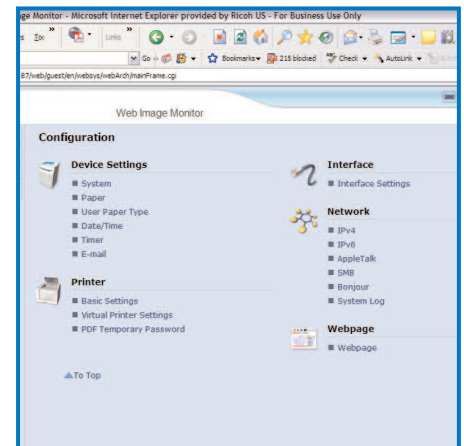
ge Monitor - Microsoft Internet Explorer provided by Ricoh US - For Business Use Only

Too » Links »

Go Bookmarks 215 blocked Check AutoLink

87/web/guest/en/websys/webArch/mainFrame.cgi

Web Image Monitor

Configuration

Device Settings
System
Paper
User Paper Type
Date/Time
Timer
E-mail

Printer
Basic Settings
Virtual Printer Settings
PDF Temporary Password

Interface
Interface Settings

Network
IPv4
IPv6
AppleTalk
SMB
Bonjour
System Log

Webpage
Webpage

To Top